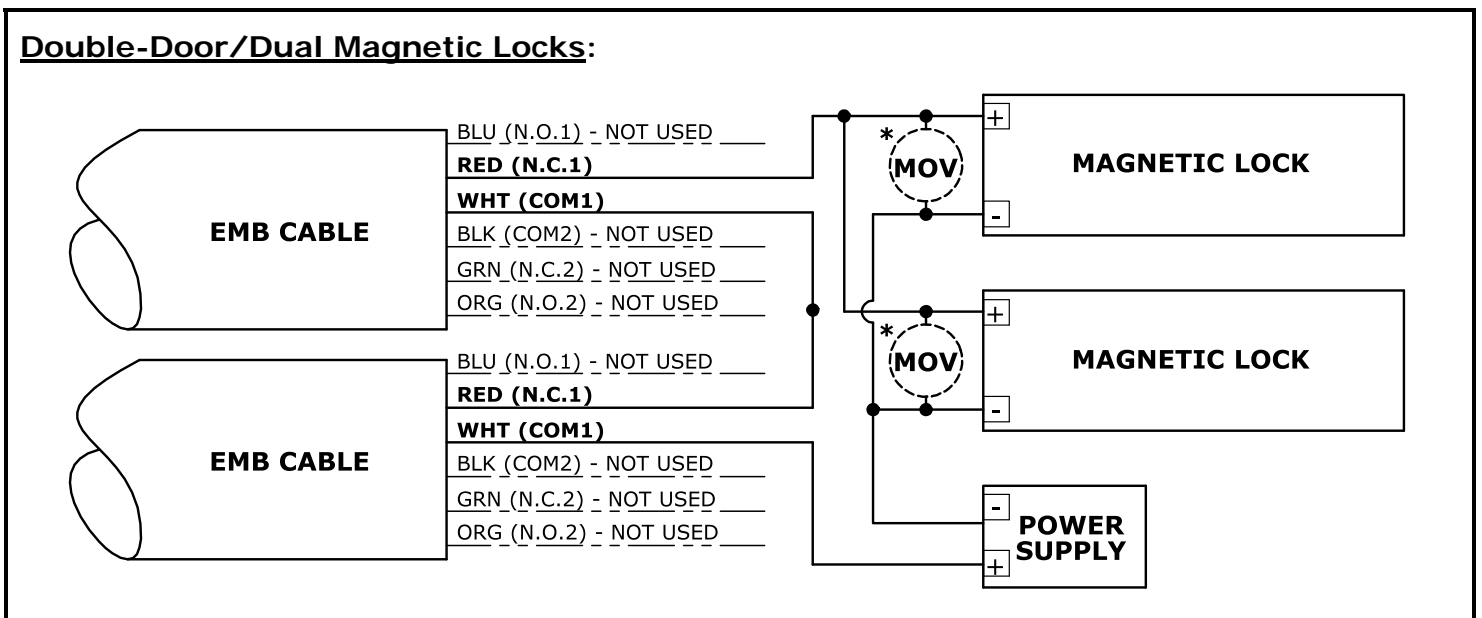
Double-Door/Dual Magnetic Locks:

EMB CABLE

BLU (N.O.1) - NOT USED

RED (N.C.1)

WHT (COM1)

BLK (COM2) - NOT USED

GRN (N.C.2) - NOT USED

ORG (N.O.2) - NOT USED

EMB CABLE

BLU (N.O.1) - NOT USED

RED (N.C.1)

WHT (COM1)

BLK (COM2) - NOT USED

GRN (N.C.2) - NOT USED

ORG (N.O.2) - NOT USED

+

*

MOV

-

MAGNETIC LOCK

+

*

MOV

-

MAGNETIC LOCK

-

+

POWER SUPPLY